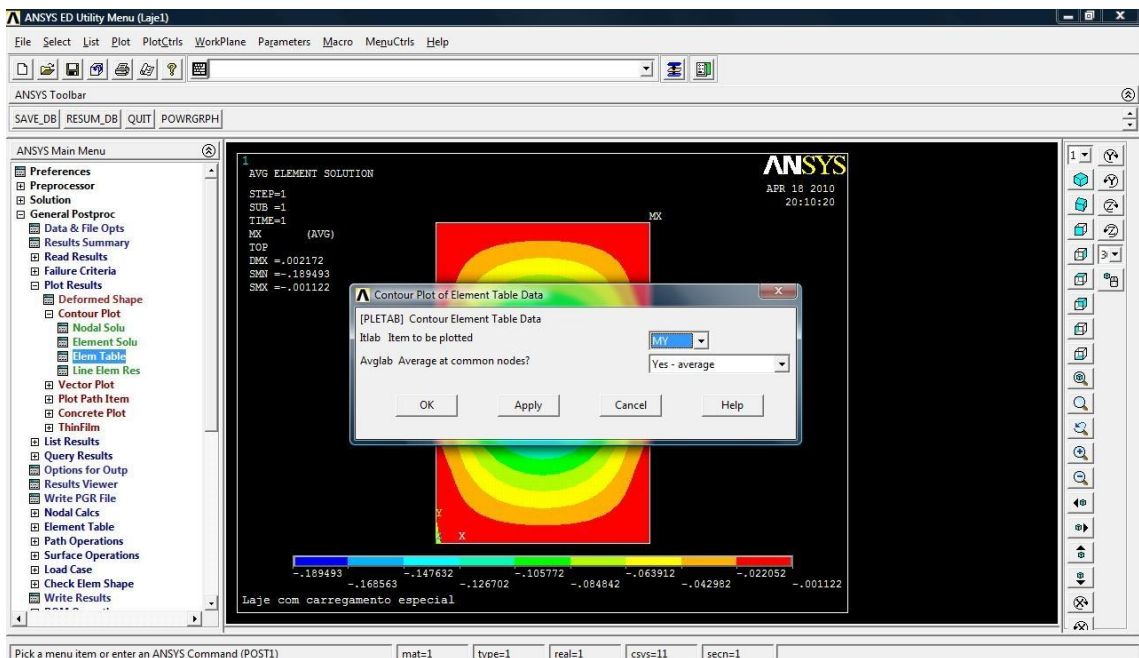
ANSYS ED Utility Menu (Laje1)

File Select List Plot PlotCtrls WorkPlane Parameters Macro MenuCtrls Help

ANSYS Toolbar

SAVE_DB RESUM_DB QUIT POWRGRPH

ANSYS Main Menu
Preferences
Preprocessor
Solution
General Postproc
Data & File Opts
Results Summary
Read Results
Failure Criteria
Plot Results
Deformed Shape
Contour Plot
Nodal Solu
Element Solu
Elem Table
Line Elem Res
Vector Plot
Plot Path Item
Concrete Plot
ThinFilm
List Results
Query Results
Options for Outp
Results Viewer
Write PGR File
Nodal Calcs
Element Table
Path Operations
Surface Operations
Load Case
Check Elem Shape
Write Results

1
AVG ELEMENT SOLUTION
STEP=1
SUB =1
TIME=1
MX (AVG)
TOP
DMX =.002172
SMN =-.189493
SMX =-.001122

ANSYS
APR 18 2010
20:10:20

MX

Contour Plot of Element Table Data
[PLETAB] Contour Element Table Data
Itlab Item to be plotted
MY
Avglab Average at common nodes?
Yes - average
OK Apply Cancel Help

Y
X

-.189493 -.168563 -.147632 -.126702 -.105772 -.084842 -.063912 -.042982 -.022052 -.001122

Laje com carregamento especial

Pick a menu item or enter an ANSYS Command (POST1)
mat=1 type=1 real=1 csys=11 secn=1